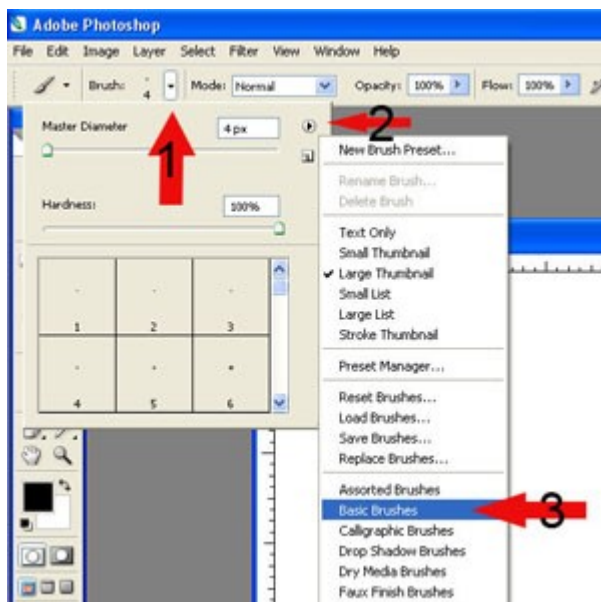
Adobe Photoshop

File Edit Image Layer Select Filter View Window Help

Brush: 4 Mode: Normal Opacity: 100% Flow: 100%

Master Diameter 4 px

Hardness: 100%

1 2 3
4 5 6

1

2

New Brush Preset...
Rename Brush...
Delete Brush
Text Only
Small Thumbnail
✔ Large Thumbnail
Small List
Large List
Stroke Thumbnail
Preset Manager...
Reset Brushes...
Load Brushes...
Save Brushes...
Replace Brushes...
Assorted Brushes
Basic Brushes
Calligraphic Brushes
Drop Shadow Brushes
Dry Media Brushes
Faux Finish Brushes

3